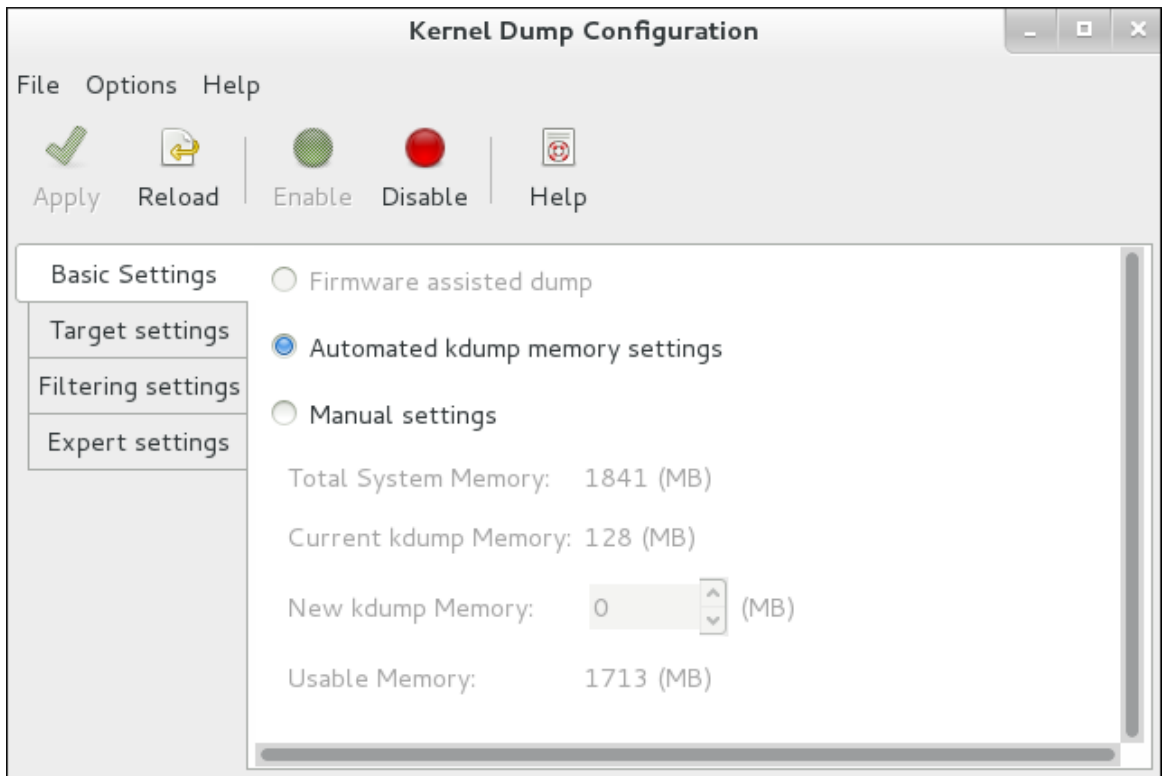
Kernel Dump Configuration

File Options Help

Apply Reload Enable Disable Help

Basic Settings
Target settings
Filtering settings
Expert settings

Firmware assisted dump

Automated kdump memory settings

Manual settings

Total System Memory: 1841 (MB)

Current kdump Memory: 128 (MB)

New kdump Memory: 0 (MB)

Usable Memory: 1713 (MB)